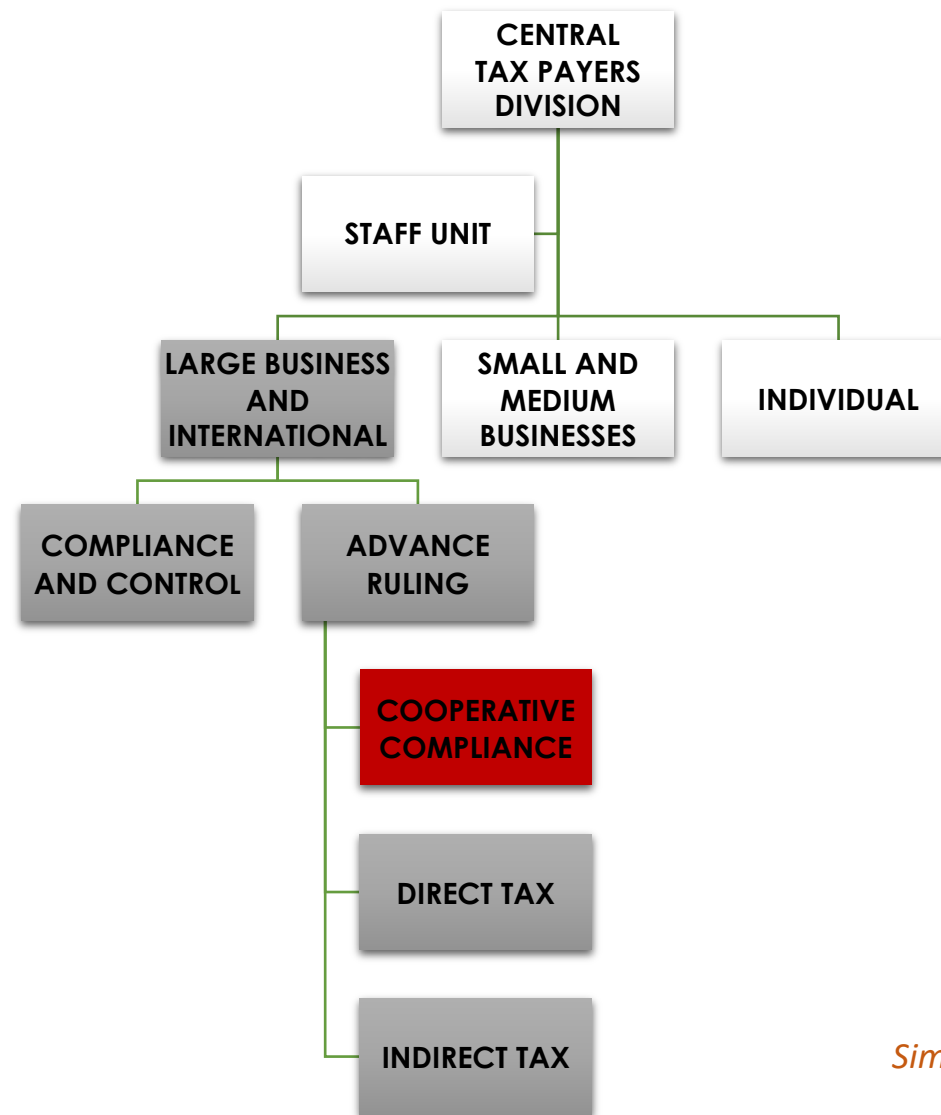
CENTRAL TAX PAYERS DIVISION

STAFF UNIT

LARGE BUSINESS AND INTERNATIONAL

SMALL AND MEDIUM BUSINESSES

INDIVIDUAL

COMPLIANCE AND CONTROL

ADVANCE RULING

COOPERATIVE COMPLIANCE

DIRECT TAX

INDIRECT TAX

Sim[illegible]